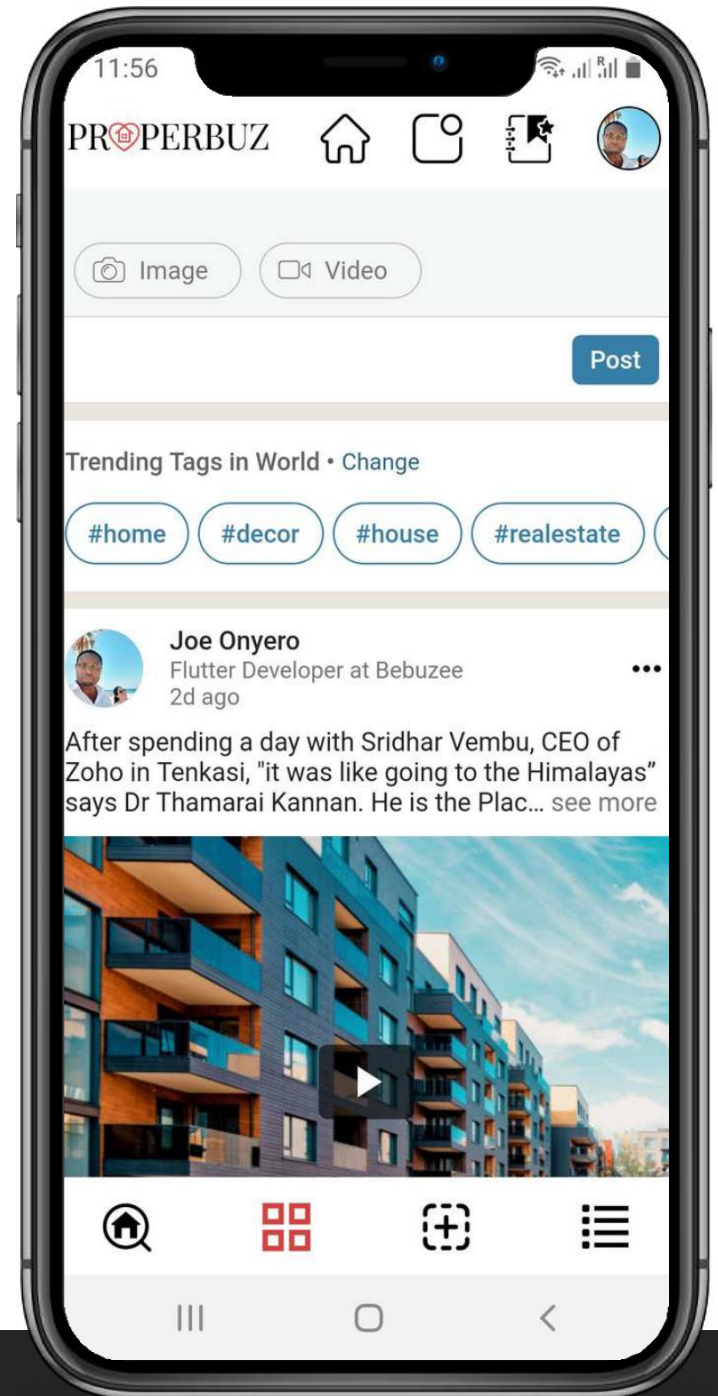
11:56

PROPERBUZ

Image Video

Post

Trending Tags in World • Change

#home #decor #house #realestate

Joe Onyero
Flutter Developer at Bebuzee
2d ago

After spending a day with Sridhar Vembu, CEO of Zoho in Tenkasi, "it was like going to the Himalayas" says Dr Thamarai Kannan. He is the Plac... see more